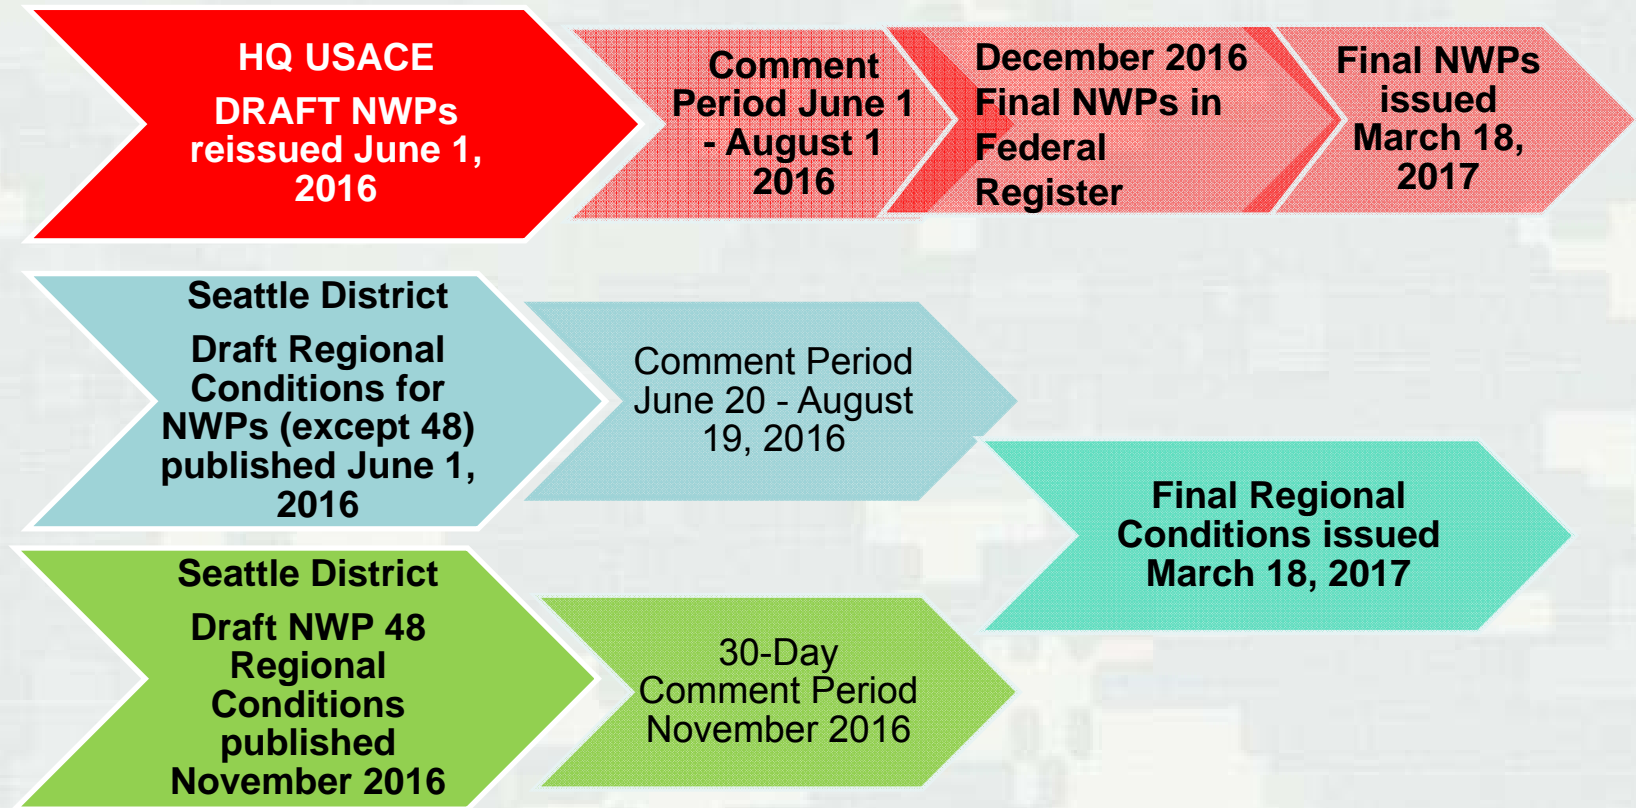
HQ USACE

DRAFT NWPs reissued June 1, 2016

Comment Period June 1 - August 1 2016

December 2016 Final NWPs in Federal Register

Final NWPs issued March 18, 2017

Seattle District

Draft Regional Conditions for NWPs (except 48) published June 1, 2016

Comment Period June 20 - August 19, 2016

Final Regional Conditions issued March 18, 2017

Seattle District

Draft NWP 48 Regional Conditions published November 2016

30-Day Comment Period November 2016